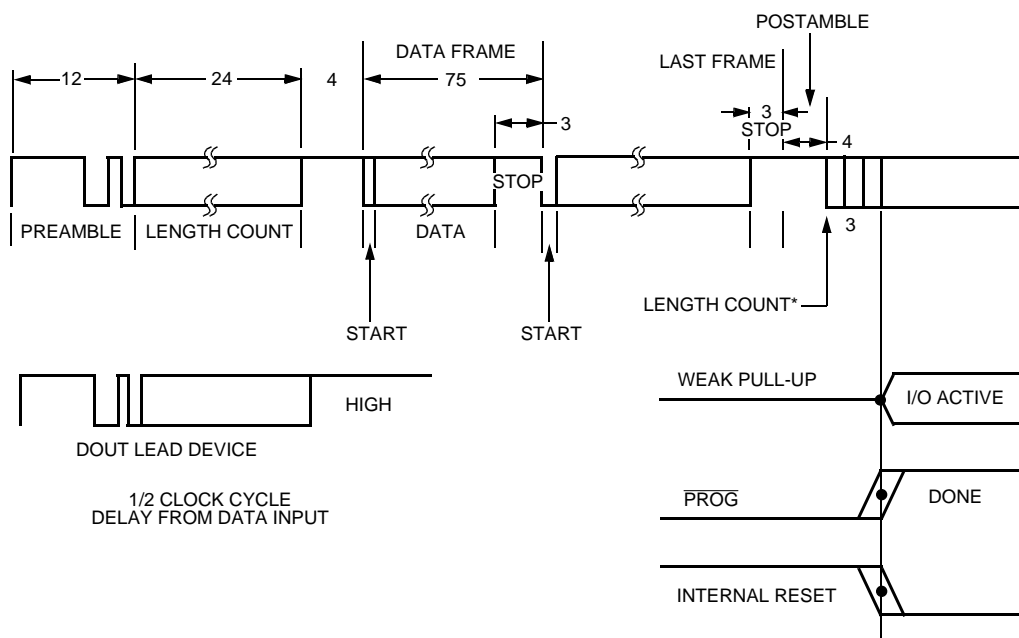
POSTAMBLE

DATA FRAME

LAST FRAME

12

24

4

75

3

3

STOP

4

STOP

PREAMBLE

LENGTH COUNT

DATA

3

START

START

LENGTH COUNT*

HIGH

WEAK PULL-UP

I/O ACTIVE

DOUT LEAD DEVICE

1/2 CLOCK CYCLE DELAY FROM DATA INPUT

$\overline{\text{PROG}}$

DONE

INTERNAL RESET